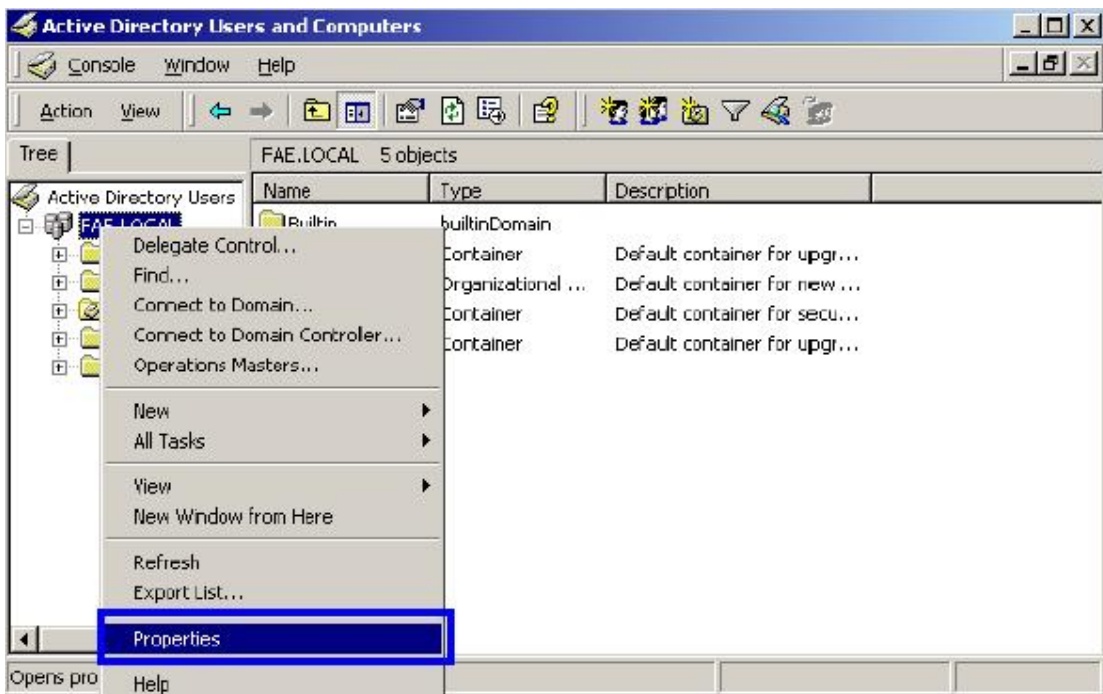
Active Directory Users and Computers

Console Window Help

Action View

Tree

FAE.LOCAL 5 objects

Active Directory Users

FAE.LOCAL

| Name | Type | Description |
|---|---|---|
| Builtin | builtinDomain | |
| | Container | Default container for upgr... |
| | Organizational ... | Default container for new ... |
| | Container | Default container for secu... |
| | Container | Default container for upgr... |

Delegate Control...
Find...
Connect to Domain...
Connect to Domain Controler...
Operations Masters...
New
All Tasks
View
New Window from Here
Refresh
Export List...
Properties
Help

Opens pro